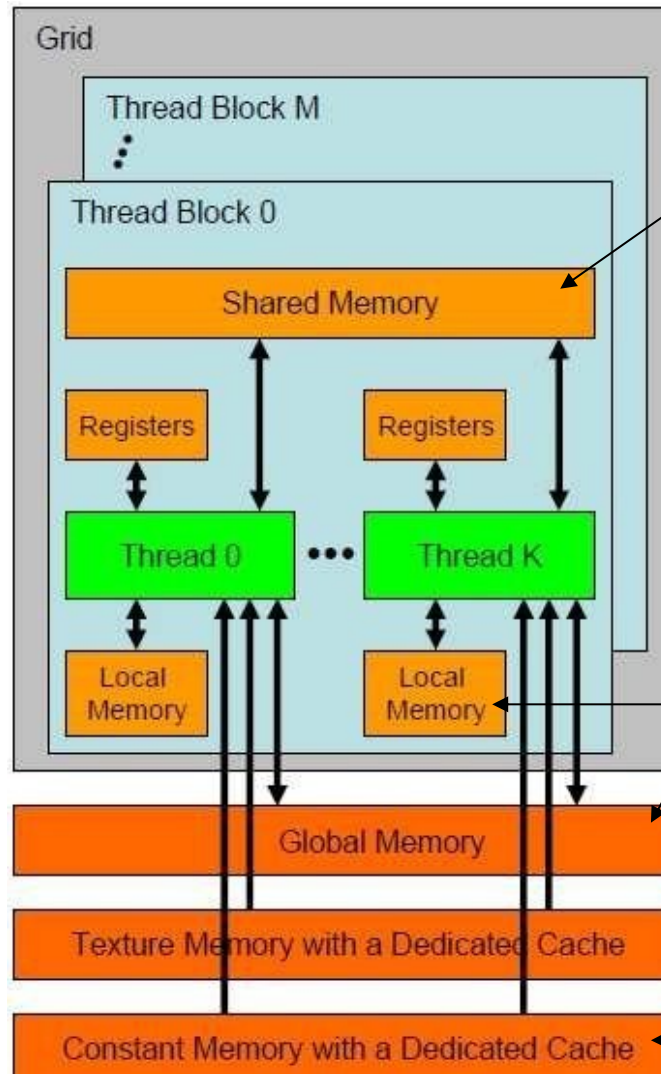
Grid

Thread Block M

Thread Block 0

Shared Memory

Registers

Registers

Thread 0

Thread K

Local Memory

Local Memory

Global Memory

Texture Memory with a Dedicated Cache

Constant Memory with a Dedicated Cache